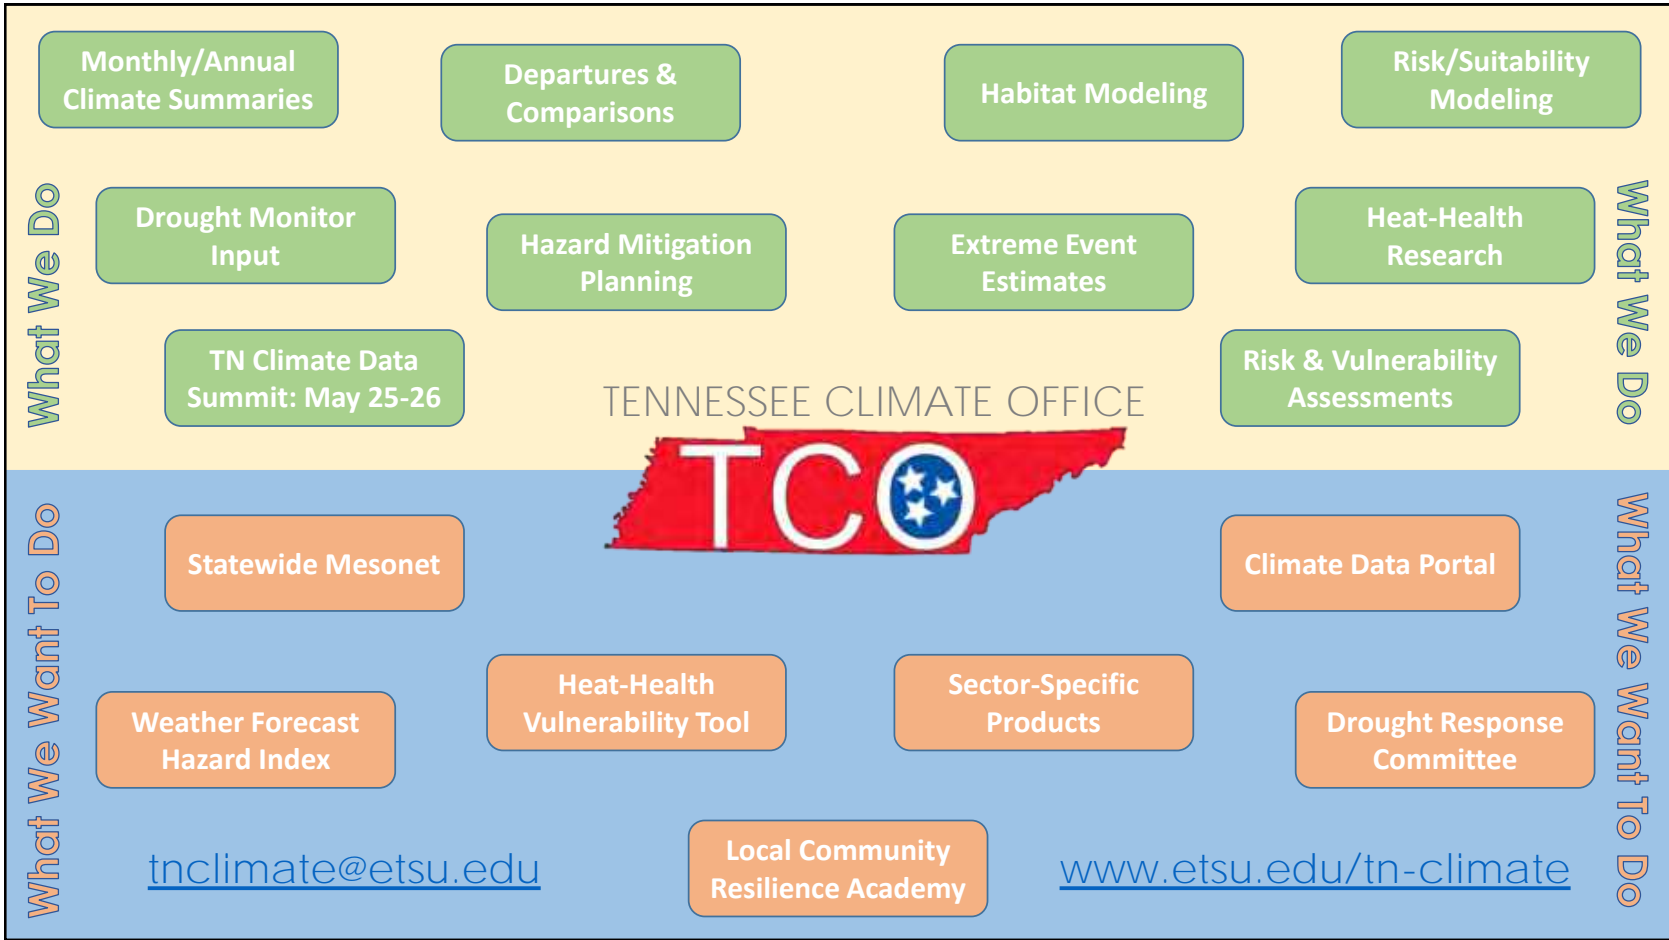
Monthly/Annual Climate Summaries

Departures & Comparisons

Habitat Modeling

Risk/Suitability Modeling

What We Do

Drought Monitor Input

Hazard Mitigation Planning

Extreme Event Estimates

Heat-Health Research

What We Do

TN Climate Data Summit: May 25-26

TENNESSEE CLIMATE OFFICE

Risk & Vulnerability Assessments

TCO

What We Want To Do

Statewide Mesonet

Climate Data Portal

What We Want To Do

Weather Forecast Hazard Index

Heat-Health Vulnerability Tool

Sector-Specific Products

Drought Response Committee

tnclimate@etsu.edu

Local Community Resilience Academy

www.etsu.edu/tn-climate